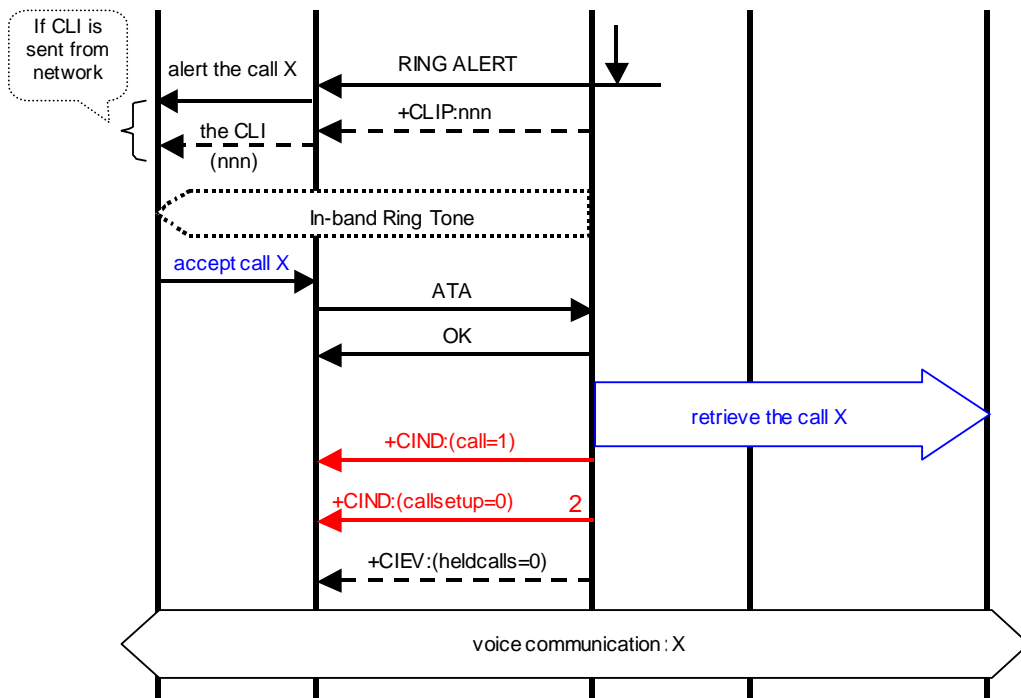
If CLI is sent from network

alert the call X

RING ALERT

+CLIP:nnn

the CLI (nnn)

In-band Ring Tone

accept call X

ATA

OK

retrieve the call X

+CIND:(call=1)

+CIND:(callsetup=0)

2

+CIEV:(heldcalls=0)

voice communication : X